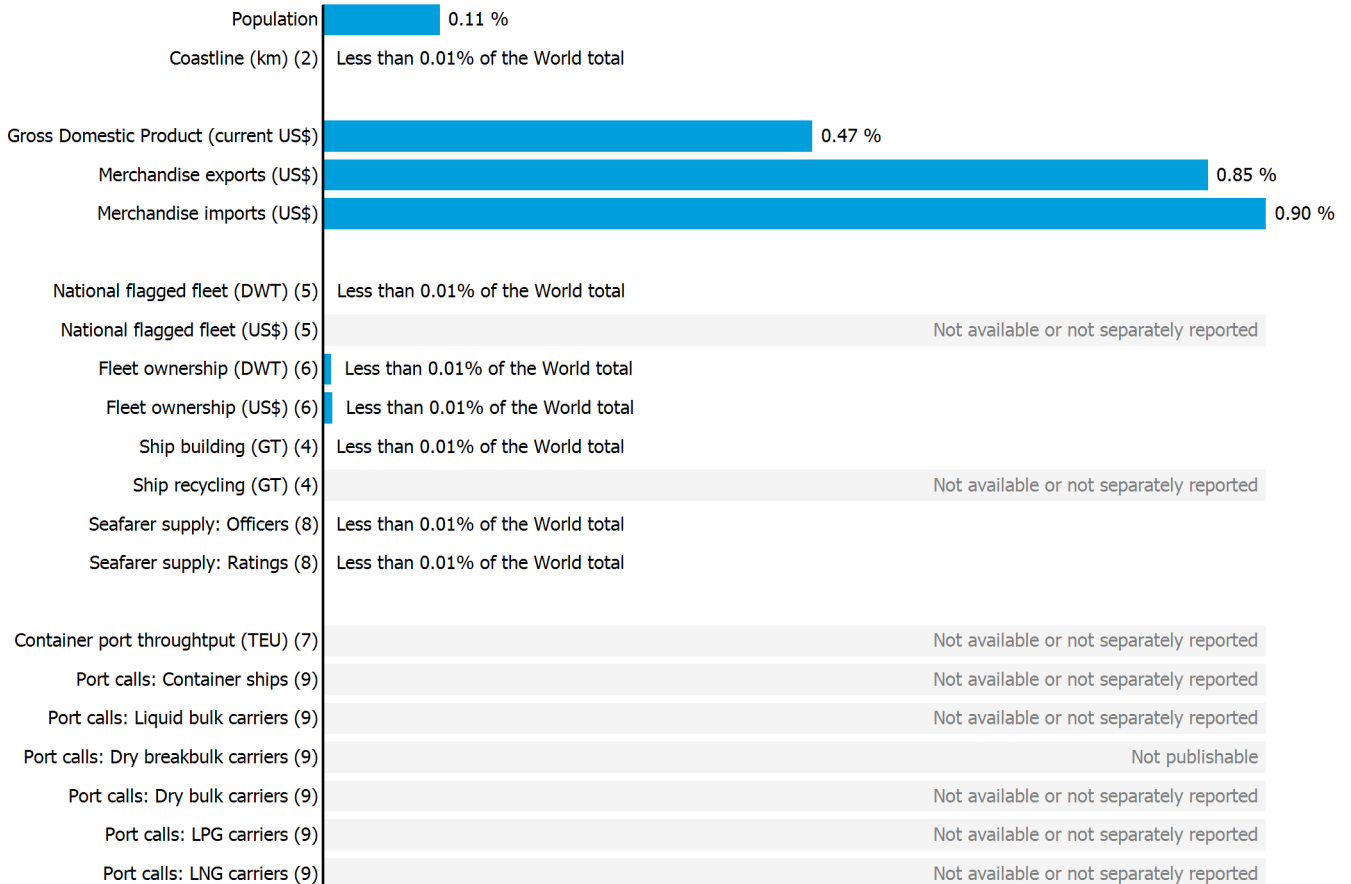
Population 0.11 %
Coastline (km) (2) Less than 0.01% of the World total

Gross Domestic Product (current US$) 0.47 %
Merchandise exports (US$) 0.85 %
Merchandise imports (US$) 0.90 %

National flagged fleet (DWT) (5) Less than 0.01% of the World total
National flagged fleet (US$) (5) Not available or not separately reported
Fleet ownership (DWT) (6) Less than 0.01% of the World total
Fleet ownership (US$) (6) Less than 0.01% of the World total
Ship building (GT) (4) Less than 0.01% of the World total
Ship recycling (GT) (4) Not available or not separately reported
Seafarer supply: Officers (8) Less than 0.01% of the World total
Seafarer supply: Ratings (8) Less than 0.01% of the World total

Container port throughtput (TEU) (7) Not available or not separately reported
Port calls: Container ships (9) Not available or not separately reported
Port calls: Liquid bulk carriers (9) Not available or not separately reported
Port calls: Dry breakbulk carriers (9) Not publishable
Port calls: Dry bulk carriers (9) Not available or not separately reported
Port calls: LPG carriers (9) Not available or not separately reported
Port calls: LNG carriers (9) Not available or not separately reported